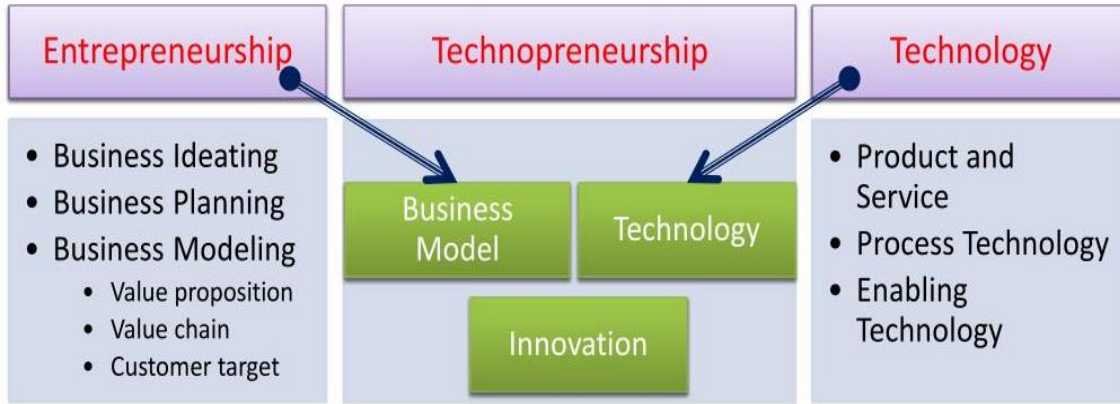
Entrepreneurship

Technopreneurship

Technology

- Business Ideating
- Business Planning
- Business Modeling
  - Value proposition
  - Value chain
  - Customer target

Business Model

Technology

Innovation

- Product and Service
- Process Technology
- Enabling Technology